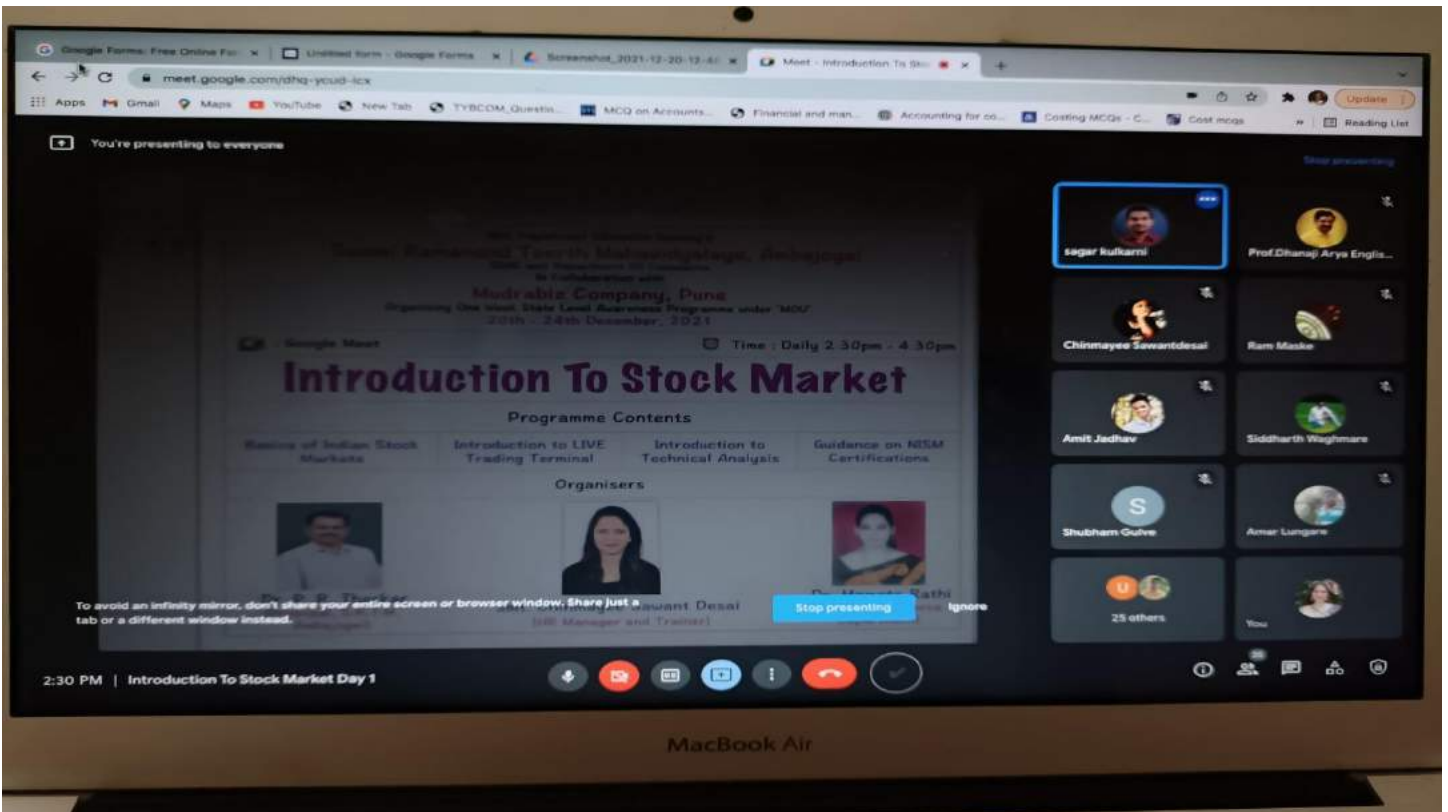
Google Forms: Free Online For | Untitled form - Google Forms | Screenshot_2021-12-20-12-4 | Meet - Introduction To Sto

meet.google.com/dhq-ycud-icx

Apps Gmail Maps YouTube New Tab TYBCOM_Questio... MCQ on Accounts... Financial and man... Accounting for co... Costing MCQs - C... Cost mcqs Reading List

Update

You're presenting to everyone

Stop presenting

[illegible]
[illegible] Mahavidyalaya, Ambajogai
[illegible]
In Collaboration with
Mudrabiz Company, Pune
Organising One Week State Level Awareness Programme under 'MOU'
20th - 24th December, 2021

Google Meet

Time : Daily 2.30pm - 4.30pm

Introduction To Stock Market

Programme Contents

| Basics of Indian Stock Markets | Introduction to LIVE Trading Terminal | Introduction to Technical Analysis | Guidance on NISM Certifications |
|---|---|---|---|

Organisers

Dr. R. R. Thorkar
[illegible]
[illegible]want Desai
(HR Manager and Trainer)
Dr. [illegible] Rathi

To avoid an infinity mirror, don't share your entire screen or browser window. Share just a tab or a different window instead.

Stop presenting

Ignore

sagar kulkarni
Prof.Dhanaji Arya Englis...
Chinmayee Sawantdesai
Ram Maske
Amit Jadhav
Siddharth Waghmare
S
Shubham Gulve
Amar Lungare
U
25 others
You

2:30 PM | Introduction To Stock Market Day 1

28

MacBook Air